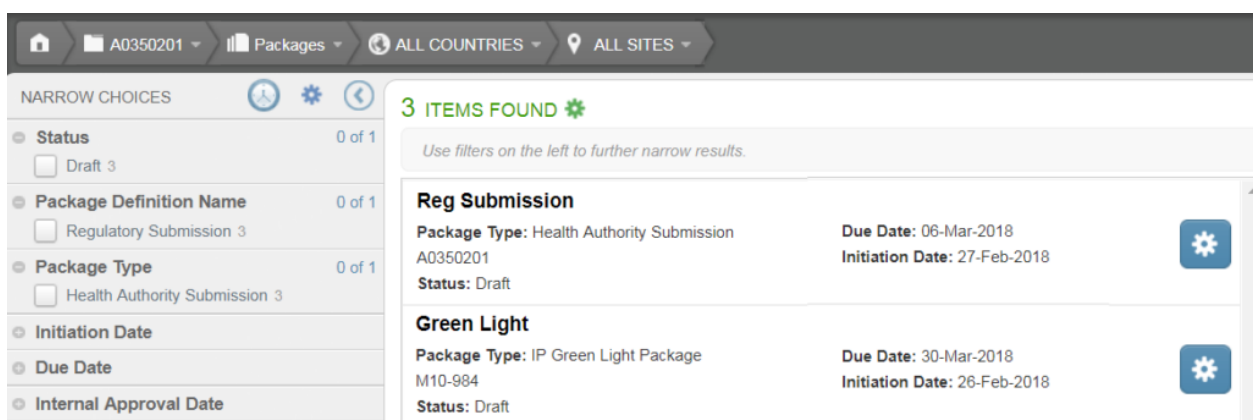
A0350201 Packages ALL COUNTRIES ALL SITES

NARROW CHOICES

Status 0 of 1
Draft 3

Package Definition Name 0 of 1
Regulatory Submission 3

Package Type 0 of 1
Health Authority Submission 3

Initiation Date

Due Date

Internal Approval Date

3 ITEMS FOUND

Use filters on the left to further narrow results.

Reg Submission
Package Type: Health Authority Submission
A0350201
Status: Draft
Due Date: 06-Mar-2018
Initiation Date: 27-Feb-2018

Green Light
Package Type: IP Green Light Package
M10-984
Status: Draft
Due Date: 30-Mar-2018
Initiation Date: 26-Feb-2018